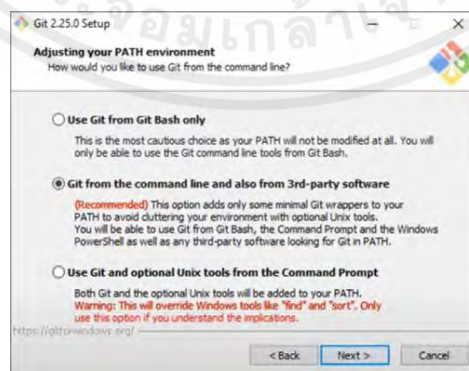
Git 2.25.0 Setup

Adjusting your PATH environment
How would you like to use Git from the command line?

Use Git from Git Bash only

This is the most cautious choice as your PATH will not be modified at all. You will only be able to use the Git command line tools from Git Bash.

Git from the command line and also from 3rd-party software

(Recommended) This option adds only some minimal Git wrappers to your PATH to avoid cluttering your environment with optional Unix tools. You will be able to use Git from Git Bash, the Command Prompt and the Windows PowerShell as well as any third-party software looking for Git in PATH.

Use Git and optional Unix tools from the Command Prompt

Both Git and the optional Unix tools will be added to your PATH. Warning: This will override Windows tools like "find" and "sort". Only use this option if you understand the implications.

https://gitforwindows.org/

< Back Next > Cancel